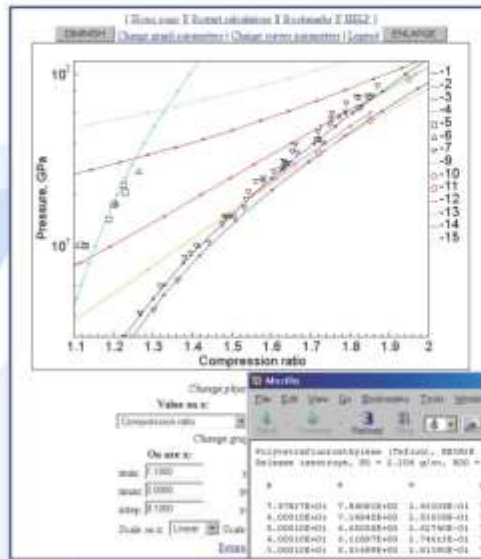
[ Home page ][ Restart calculations ][ Bookmarks ][ HELP ]
DIMINISH | Change graph parameters | Change curves parameters | Legend | ENLARGE

$10^2$
Pressure, GPa
$10^1$
1.1 1.2 1.3 1.4 1.5 1.6 1.7 1.8 1.9 2
Compression ratio

-1
-2
-3
-4
-5
-6
-7
-8
-9
-10
-11
-12
-13
-14
-15

Change physi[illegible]
Value on x:
Compression ratio
Change gra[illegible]
On axe x:
xmin: 1.1000
xmax: 2.0000
xstep: 0.1000
Scale on x: Linear Scale
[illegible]

Mozilla
File Edit View Go Bookmarks Tools Window
Reload
Polytetrafluoroethylene (Teflon), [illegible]
Release isentrope, U0 = 2.204 g/cc, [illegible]

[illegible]
7.97817E+01 7.84983E+00 1.61008E-01
8.00010E+01 7.16843E+00 1.51638E-01
8.00010E+01 6.45658E+00 1.42740E-01
8.00010E+01 6.11057E+00 1.34411E-01
7.00010E+01 5.81688E+00 1.31380E-01